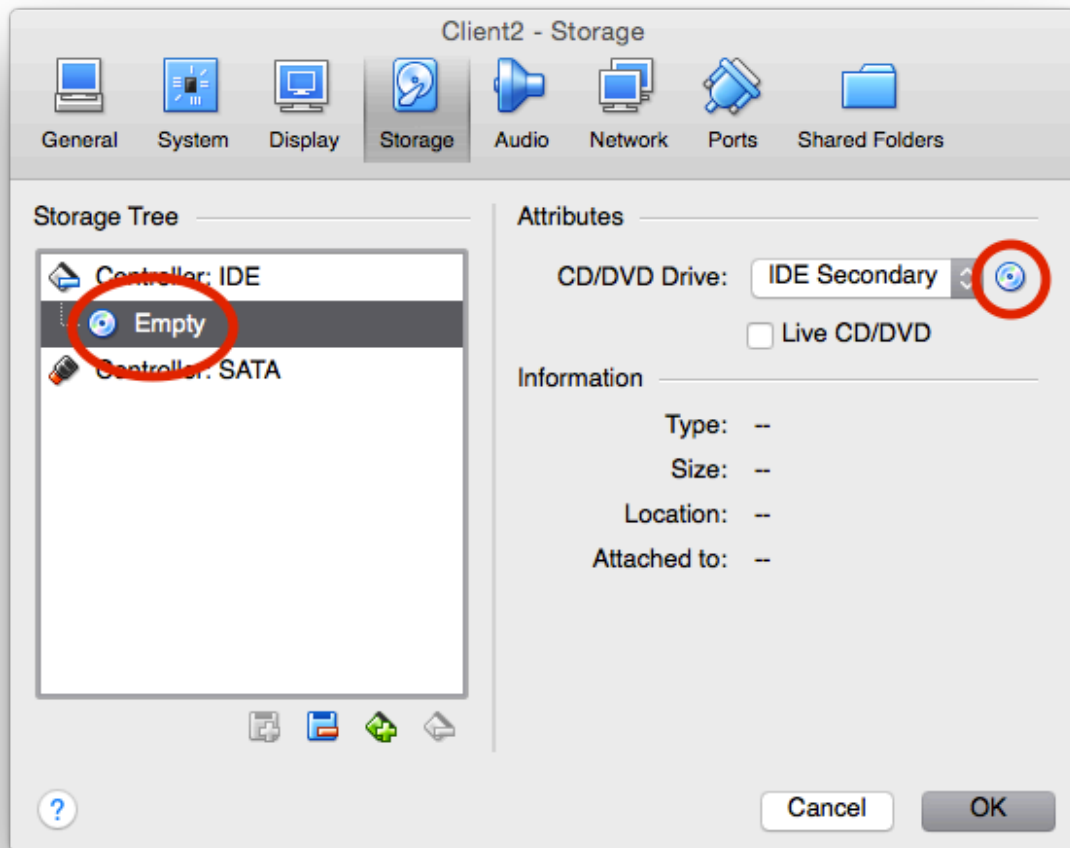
Client2 - Storage

General System Display Storage Audio Network Ports Shared Folders

Storage Tree

Controller: IDE
Empty
Controller: SATA

Attributes

CD/DVD Drive: IDE Secondary

Live CD/DVD

Information

Type: --
Size: --
Location: --
Attached to: --

?

Cancel OK